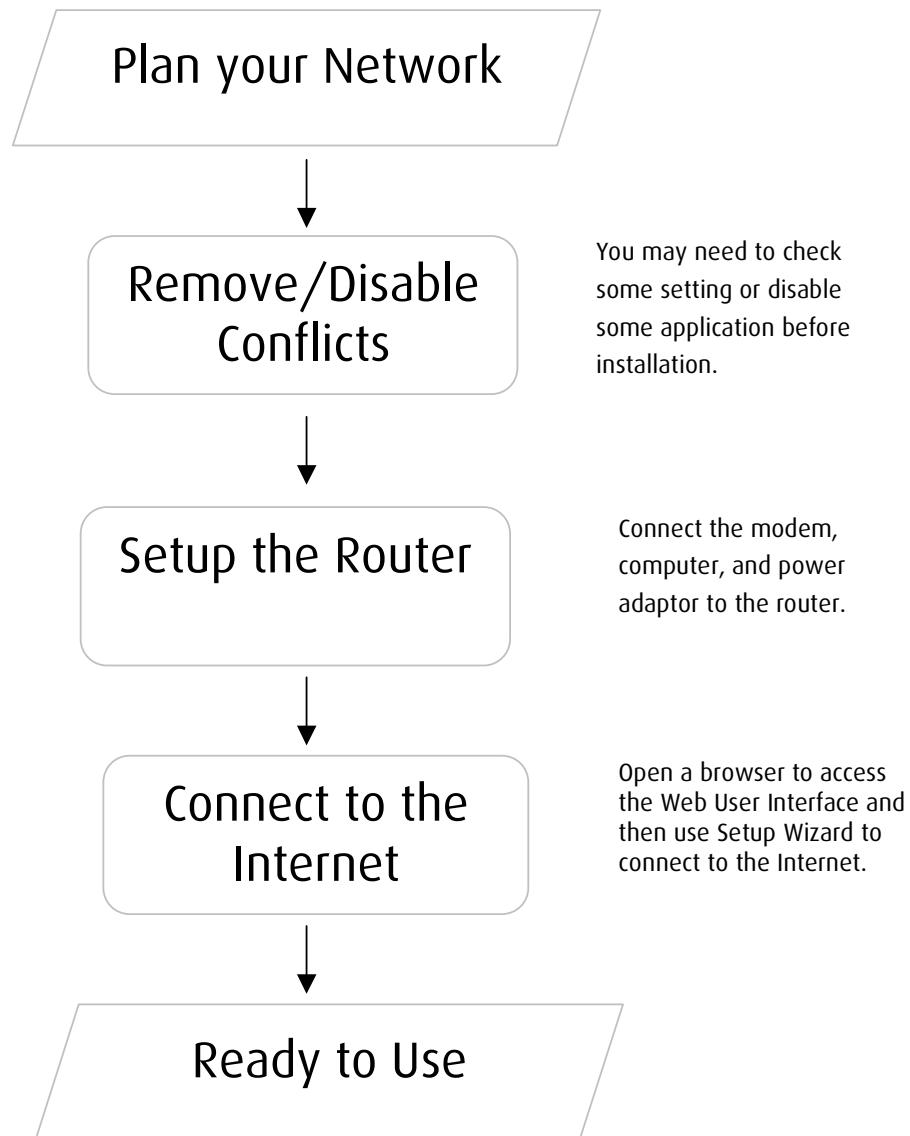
Plan your Network

Remove/Disable Conflicts

You may need to check some setting or disable some application before installation.

Setup the Router

Connect the modem, computer, and power adaptor to the router.

Connect to the Internet

Open a browser to access the Web User Interface and then use Setup Wizard to connect to the Internet.

Ready to Use